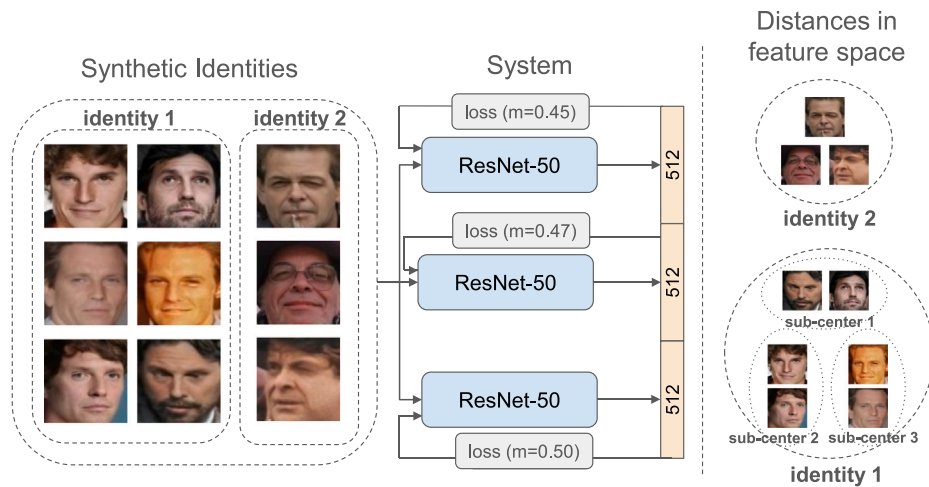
Synthetic Identities

identity 1

identity 2

System

loss (m=0.45)

ResNet-50

512

loss (m=0.47)

ResNet-50

512

ResNet-50

512

loss (m=0.50)

Distances in feature space

identity 2

sub-center 1

sub-center 2

sub-center 3

identity 1